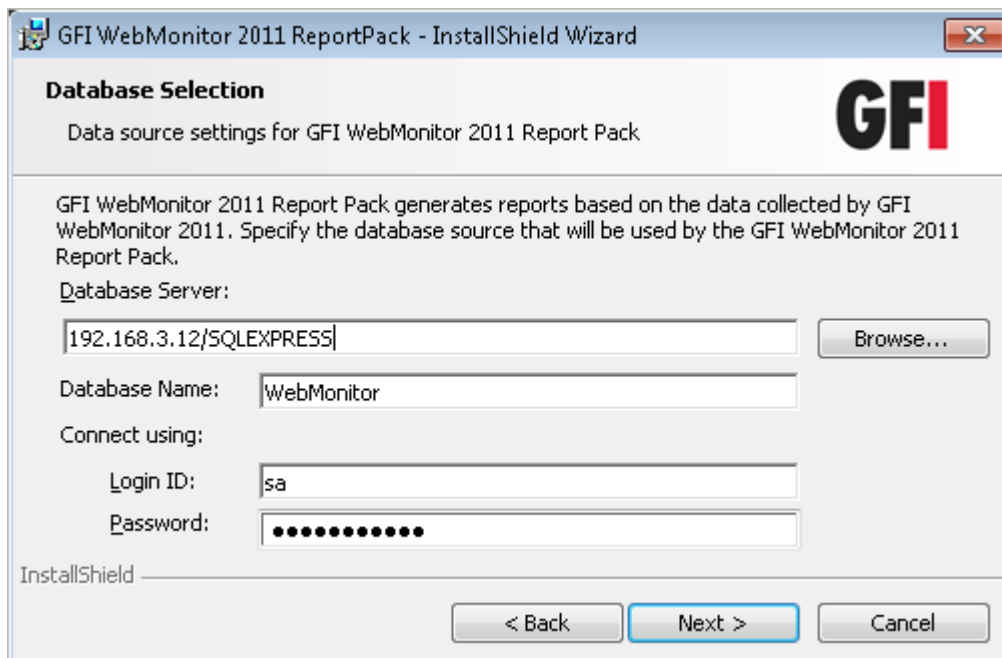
GFI WebMonitor 2011 ReportPack - InstallShield Wizard

Database Selection

Data source settings for GFI WebMonitor 2011 Report Pack

GFI

GFI WebMonitor 2011 Report Pack generates reports based on the data collected by GFI WebMonitor 2011. Specify the database source that will be used by the GFI WebMonitor 2011 Report Pack.

Database Server:

192.168.3.12/SQLEXPRESS

Browse...

Database Name: WebMonitor

Connect using:

Login ID: sa

Password: ●●●●●●●●●●●

InstallShield

< Back

Next >

Cancel